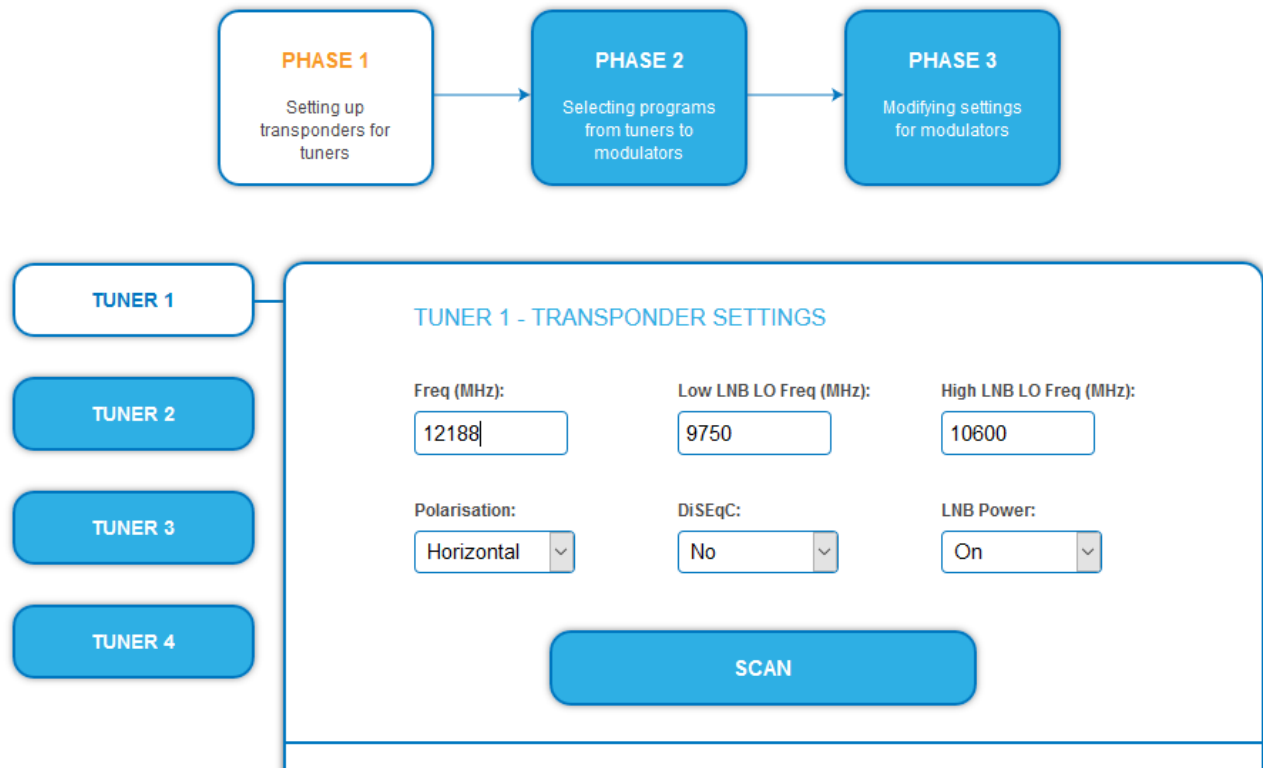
PHASE 1
Setting up transponders for tuners

PHASE 2
Selecting programs from tuners to modulators

PHASE 3
Modifying settings for modulators

TUNER 1
TUNER 2
TUNER 3
TUNER 4

TUNER 1 - TRANSPONDER SETTINGS

Freq (MHz):
12188

Low LNB LO Freq (MHz):
9750

High LNB LO Freq (MHz):
10600

Polarisation:
Horizontal

DiSEqC:
No

LNB Power:
On

SCAN